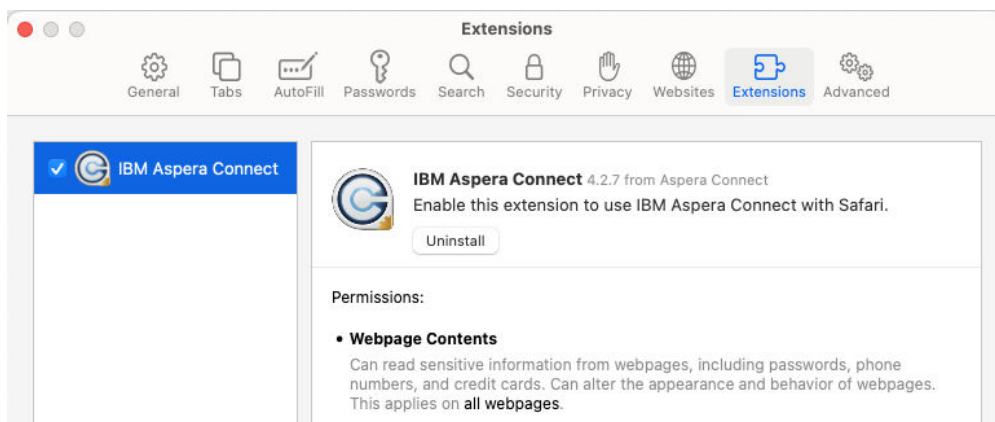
Extensions

General Tabs AutoFill Passwords Search Security Privacy Websites Extensions Advanced

IBM Aspera Connect

IBM Aspera Connect 4.2.7 from Aspera Connect
Enable this extension to use IBM Aspera Connect with Safari.

Uninstall

Permissions:

• Webpage Contents
Can read sensitive information from webpages, including passwords, phone numbers, and credit cards. Can alter the appearance and behavior of webpages. This applies on all webpages.